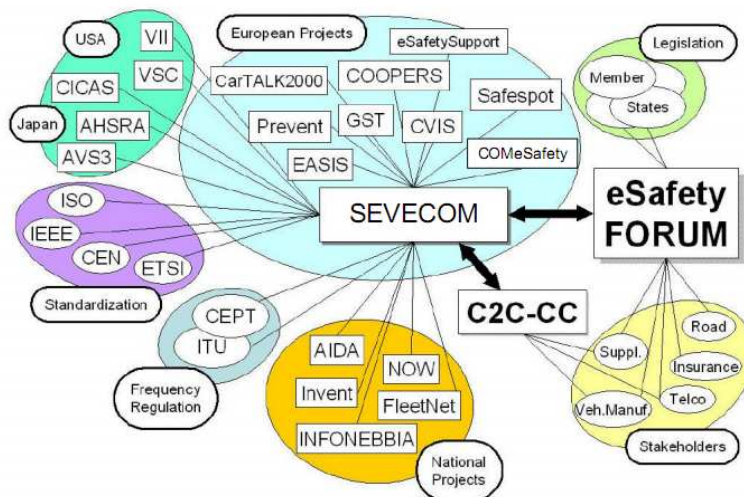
USA
VII
VSC
CICAS
Japan
AHSRA
AVS3
European Projects
eSafetySupport
CarTALK2000
COOPERS
Safespot
Prevent
GST
CVIS
COMeSafety
EASIS
Legislation
Member
States
eSafety FORUM
ISO
IEEE
CEN
ETSI
Standardization
SEVECOM
C2C-CC
CEPT
ITU
Frequency Regulation
AIDA
NOW
Invent
FleetNet
INFONEBBIA
National Projects
Road
Suppl.
Insurance
Telco
Veh.Manuf.
Stakeholders